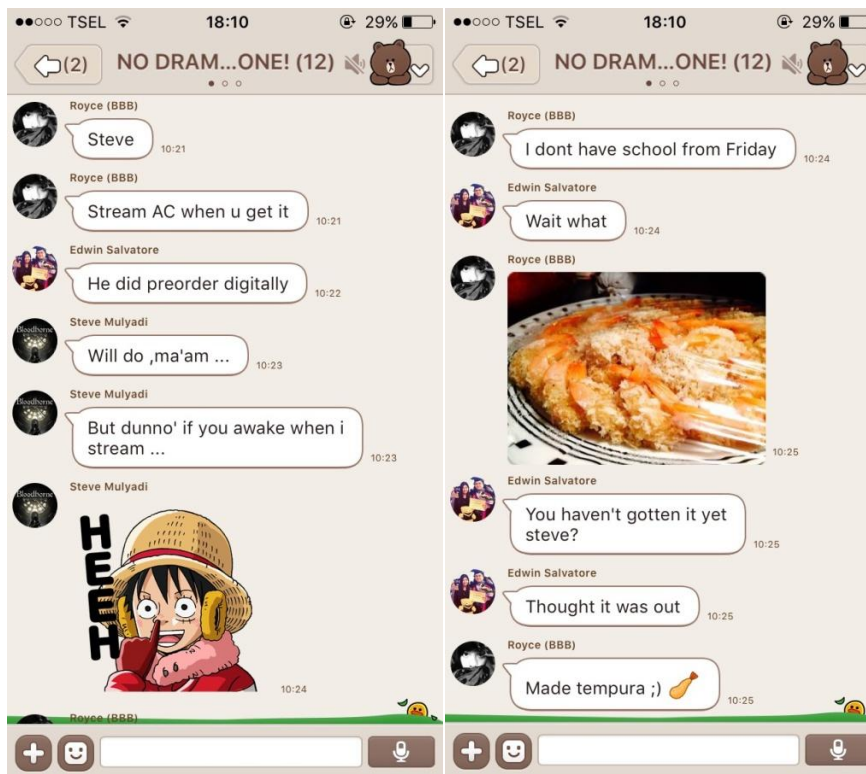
●●○○○ TSEL 18:10 29%

(2) NO DRAM...ONE! (12)

Royce (BBB)
Steve 10:21

Royce (BBB)
Stream AC when u get it 10:21

Edwin Salvatore
He did preorder digitally 10:22

Steve Mulyadi
Will do ,ma'am ... 10:23

Steve Mulyadi
But dunno' if you awake when i stream ... 10:23

Steve Mulyadi
HEEEH
10:24

Royce (BBB)

●●○○○ TSEL 18:10 29%

(2) NO DRAM...ONE! (12)

Royce (BBB)
I dont have school from Friday 10:24

Edwin Salvatore
Wait what 10:24

Royce (BBB)
10:25

Edwin Salvatore
You haven't gotten it yet steve? 10:25

Edwin Salvatore
Thought it was out 10:25

Royce (BBB)
Made tempura ;) 10:25